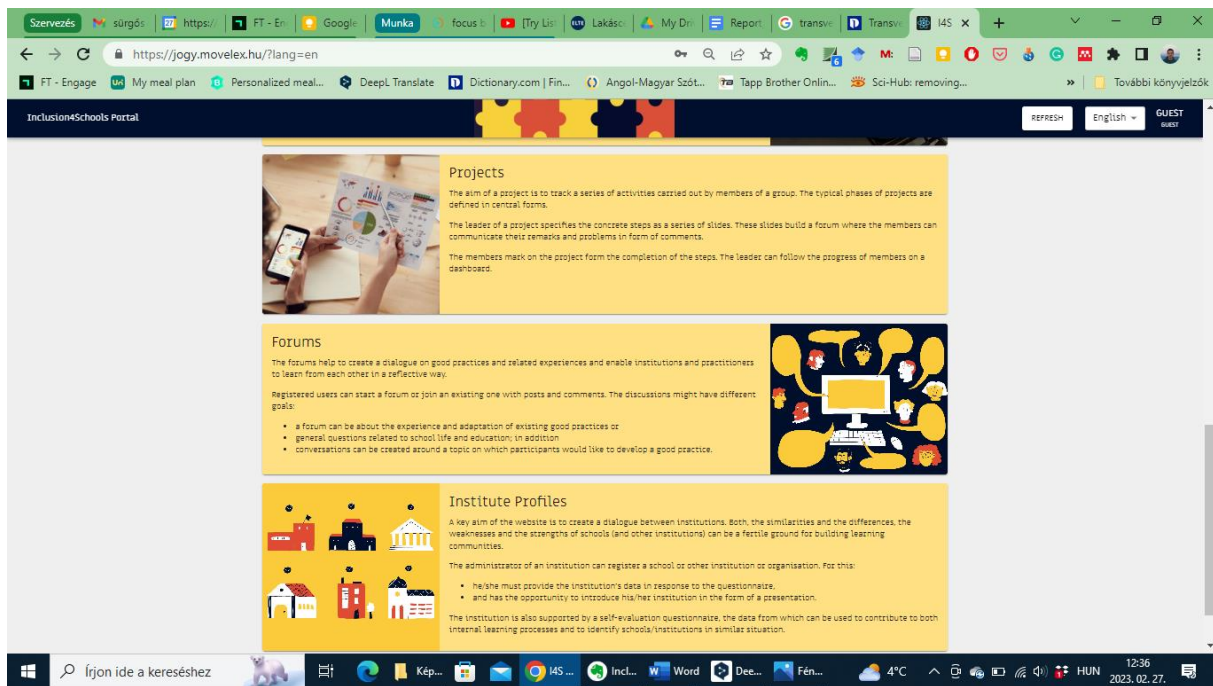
Szervezés | sürgős | https:/ | FT - En | Google | Munka | focus | [Try List | Lakásc | My Dri | Report | transve | Transv | I4S ×

https://jogy.movelex.hu/?lang=en

FT - Engage | My meal plan | Personalized meal... | DeepL Translate | Dictionary.com | Fin... | Angol-Magyar Szót... | Tapp Brother Onlin... | Sci-Hub: removing... | » | További könyvjelzők

Inclusion4Schools Portal

REFRESH | English | GUEST GUEST

Projects

The aim of a project is to track a series of activities carried out by members of a group. The typical phases of projects are defined in central forms.

The leader of a project specifies the concrete steps as a series of slides. These slides build a forum where the members can communicate their remarks and problems in form of comments.

The members mark on the project form the completion of the steps. The leader can follow the progress of members on a dashboard.

Forums

The forums help to create a dialogue on good practices and related experiences and enable institutions and practitioners to learn from each other in a reflective way.

Registered users can start a forum or join an existing one with posts and comments. The discussions might have different goals:

• a forum can be about the experience and adaptation of existing good practices or
• general questions related to school life and education; in addition
• conversations can be created around a topic on which participants would like to develop a good practice.

Institute Profiles

A key aim of the website is to create a dialogue between institutions. Both, the similarities and the differences, the weaknesses and the strengths of schools (and other institutions) can be a fertile ground for building learning communities.

The administrator of an institution can register a school or other institution or organisation. For this:

• he/she must provide the institution's data in response to the questionnaire,
• and has the opportunity to introduce his/her institution in the form of a presentation.

The institution is also supported by a self-evaluation questionnaire, the data from which can be used to contribute to both internal learning processes and to identify schools/institutions in similar situation.

Írjon ide a kereséshez | Kép... | I4S ... | Incl... | Word | Dee... | Fén... | 4°C | HUN | 12:36 2023. 02. 27.